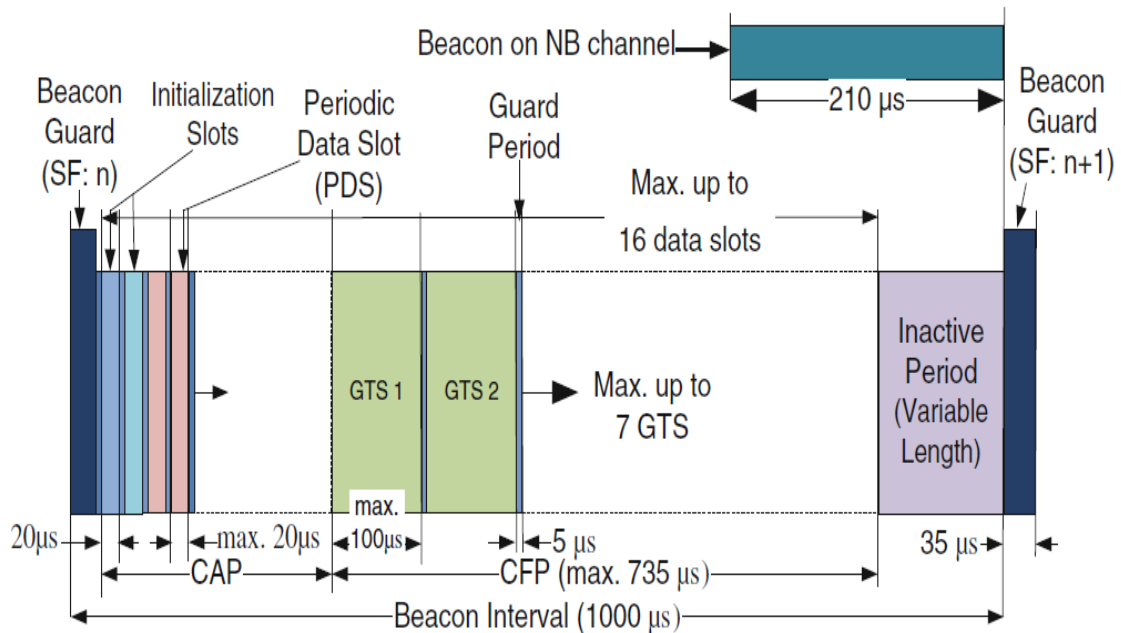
Beacon on NB channel

210 μs

Beacon Guard (SF: n)

Initialization Slots

Periodic Data Slot (PDS)

Guard Period

Max. up to 16 data slots

Beacon Guard (SF: n+1)

GTS 1

GTS 2

Max. up to 7 GTS

Inactive Period (Variable Length)

max. 100μs

20μs

max. 20μs

5 μs

35 μs

CAP

CFP (max. 735 μs)

Beacon Interval (1000 μs)